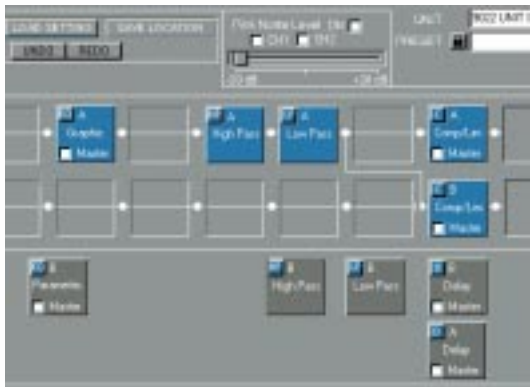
LOAD SETTING
SAVE LOCATION
UNDO
REDO
Pink Noise Level ON
CH1 CH2
-20 dB
+20 dB
UNIT
9022 UNIT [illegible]
PRESET
A
Graphic
Master
A
High Pass
A
Low Pass
A
Comp/Lim
Master
B
Comp/Lim
Master
B
Parametric
Master
B
High Pass
B
Low Pass
B
Delay
Master
A
Delay
Master